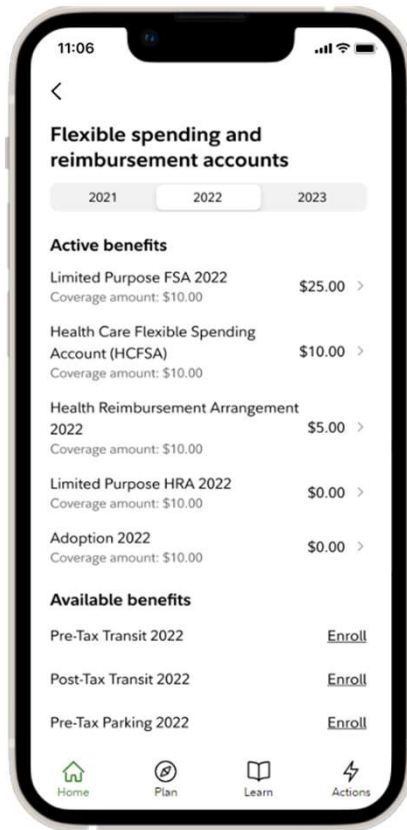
11:06

<

Flexible spending and reimbursement accounts

2021 2022 2023

Active benefits

Limited Purpose FSA 2022
Coverage amount: $10.00
$25.00 >

Health Care Flexible Spending Account (HCFSA)
Coverage amount: $10.00
$10.00 >

Health Reimbursement Arrangement 2022
Coverage amount: $10.00
$5.00 >

Limited Purpose HRA 2022
Coverage amount: $10.00
$0.00 >

Adoption 2022
Coverage amount: $10.00
$0.00 >

Available benefits

Pre-Tax Transit 2022 Enroll

Post-Tax Transit 2022 Enroll

Pre-Tax Parking 2022 Enroll

Home Plan Learn Actions